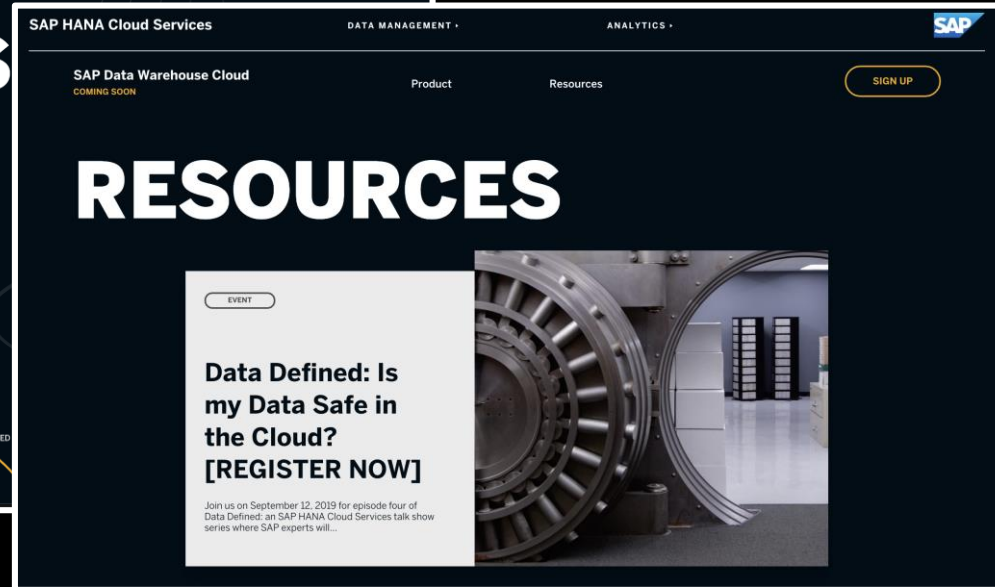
SAP HANA Cloud Services DATA MANAGEMENT ▸ ANALYTICS ▸ SAP

SAP Data Warehouse Cloud
COMING SOON

Product Resources SIGN UP

RESOURCES

EVENT

Data Defined: Is my Data Safe in the Cloud? [REGISTER NOW]

Join us on September 12, 2019 for episode four of Data Defined: an SAP HANA Cloud Services talk show series where SAP experts will...